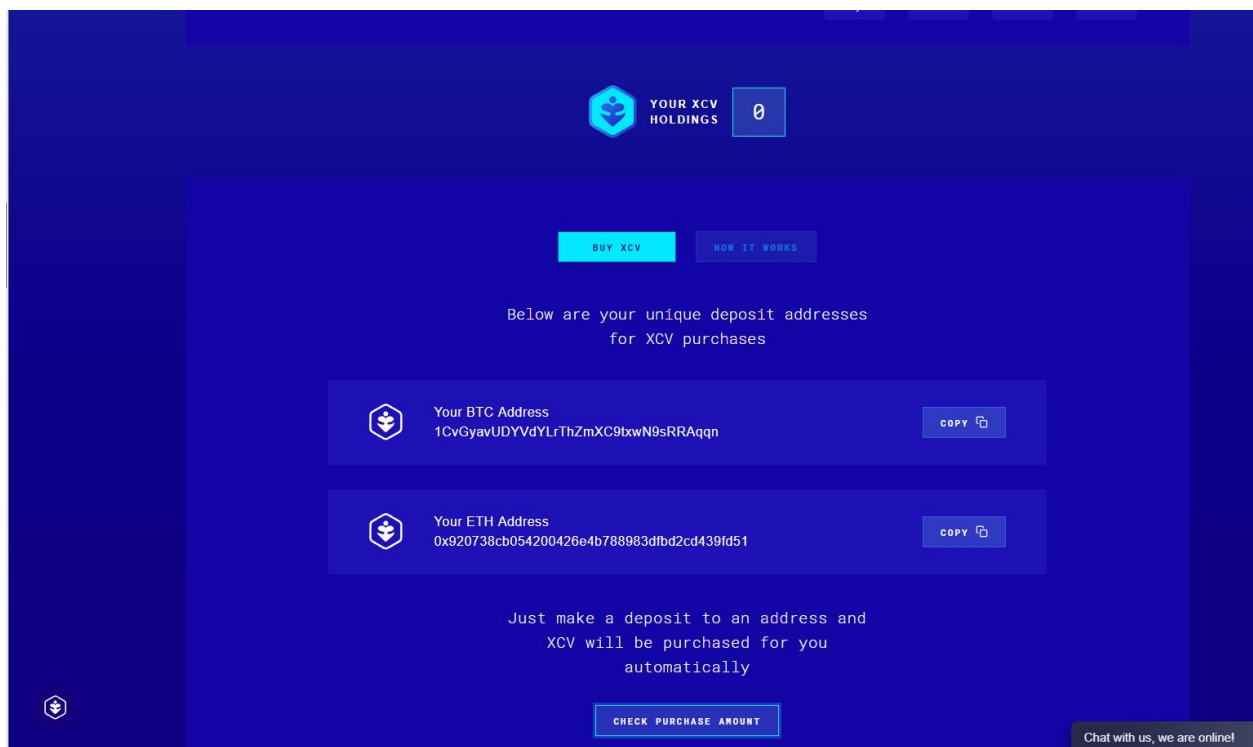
YOUR XCV HOLDINGS
0

BUY XCV
HOW IT WORKS

Below are your unique deposit addresses for XCV purchases

Your BTC Address
1CvGyavUDYVdYLrThZmXC9txwN9sRRAqqn
COPY

Your ETH Address
0x920738cb054200426e4b788983dfbd2cd439fd51
COPY

Just make a deposit to an address and XCV will be purchased for you automatically

CHECK PURCHASE AMOUNT

Chat with us, we are online!